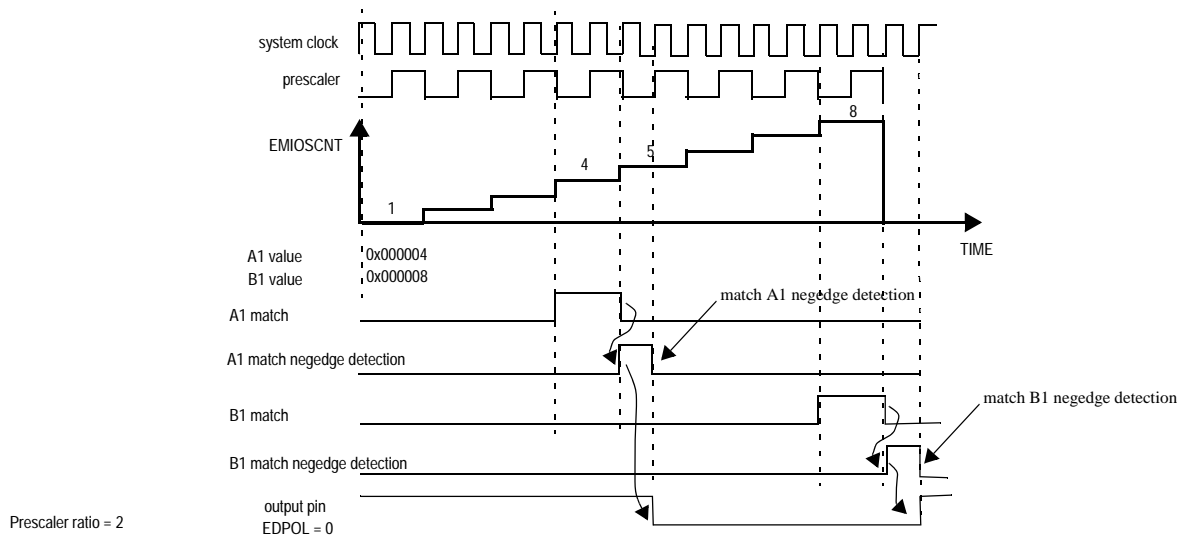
system clock

prescaler

EMIOSCNT

8

5

4

1

TIME

A1 value 0x000004
B1 value 0x000008

match A1 negedge detection

A1 match

A1 match negedge detection

match B1 negedge detection

B1 match

B1 match negedge detection

output pin
EDPOL = 0

Prescaler ratio = 2